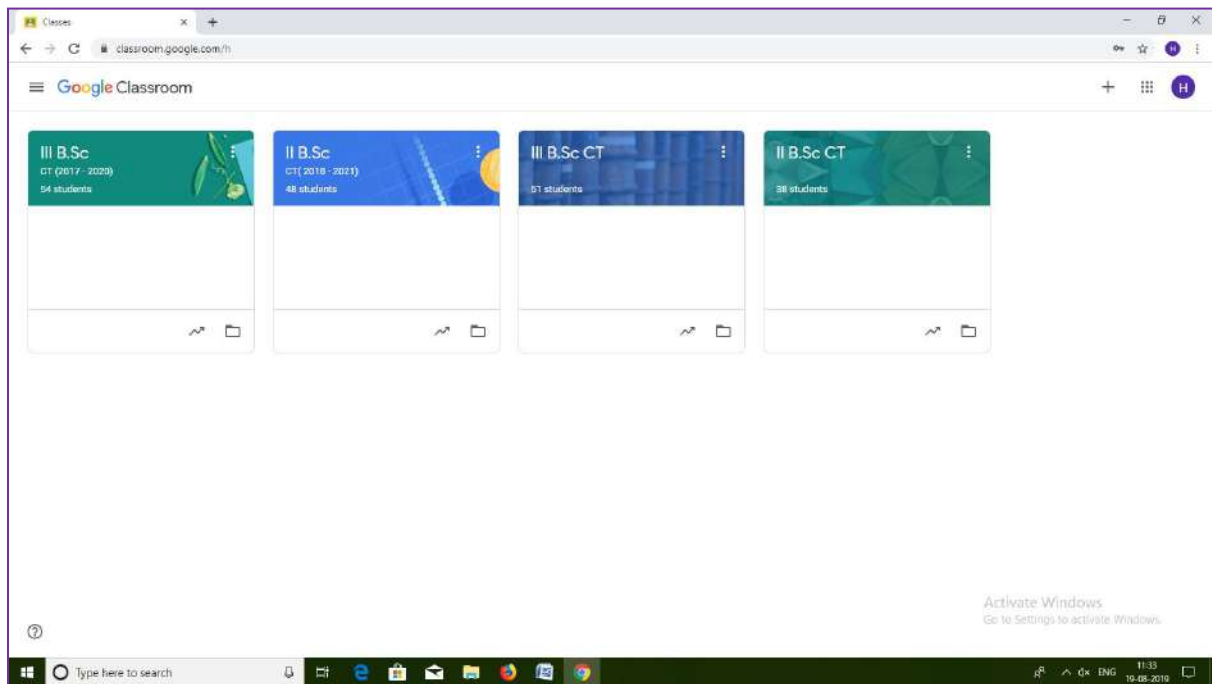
Classes

classroom.google.com/h

Google Classroom

H

III B.Sc
CT (2017 - 2020)
54 students

II B.Sc
CT( 2018 - 2021)
48 students

III B.Sc CT
51 students

II B.Sc CT
38 students

Activate Windows
Go to Settings to activate Windows.

Type here to search

ENG 11:33 19-08-2019